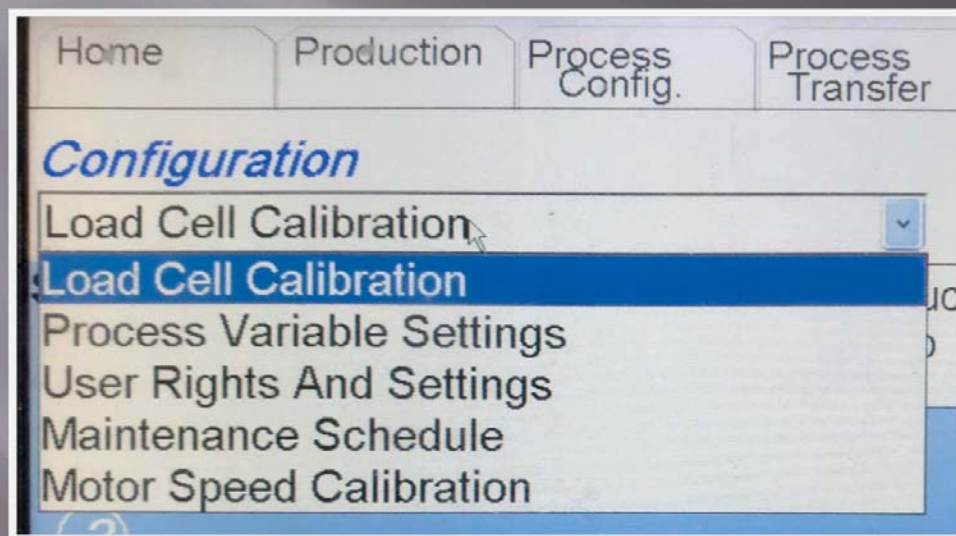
Home Production Process Config. Process Transfer

Configuration

Load Cell Calibration

Load Cell Calibration
Process Variable Settings
User Rights And Settings
Maintenance Schedule
Motor Speed Calibration

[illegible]